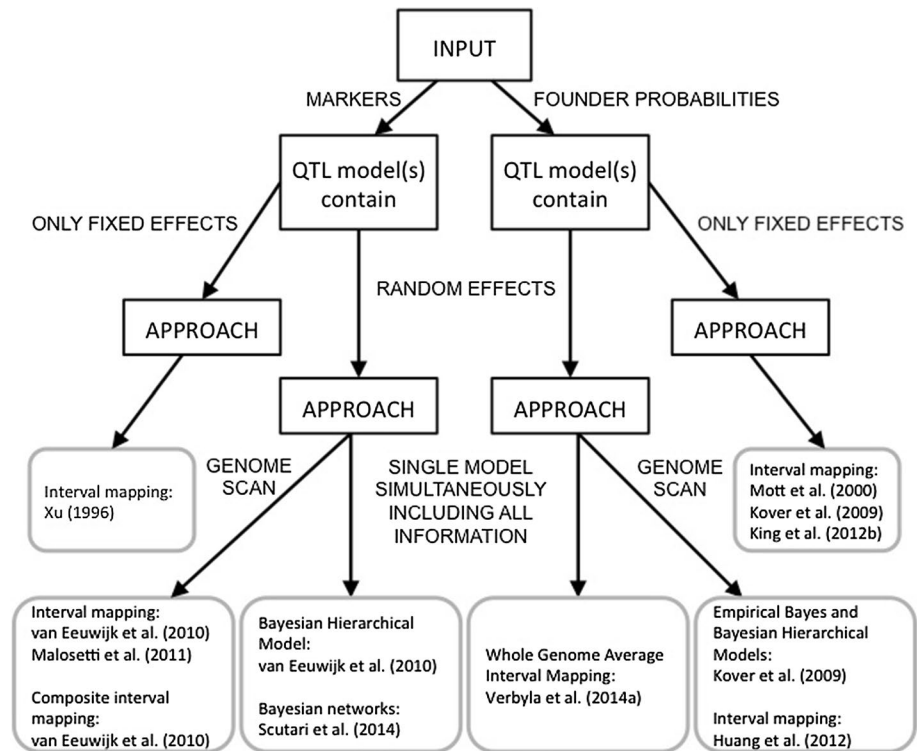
INPUT

MARKERS

FOUNDER PROBABILITIES

QTL model(s) contain

QTL model(s) contain

ONLY FIXED EFFECTS

ONLY FIXED EFFECTS

RANDOM EFFECTS

APPROACH

APPROACH

APPROACH

APPROACH

GENOME SCAN

SINGLE MODEL SIMULTANEOUSLY INCLUDING ALL INFORMATION

GENOME SCAN

Interval mapping:
Xu (1996)

Interval mapping:
Mott et al. (2000)
Kover et al. (2009)
King et al. (2012b)

Interval mapping:
van Eeuwijk et al. (2010)
Malosetti et al. (2011)

Composite interval mapping:
van Eeuwijk et al. (2010)

Bayesian Hierarchical Model:
van Eeuwijk et al. (2010)

Bayesian networks:
Scutari et al. (2014)

Whole Genome Average Interval Mapping:
Verbyla et al. (2014a)

Empirical Bayes and Bayesian Hierarchical Models:
Kover et al. (2009)

Interval mapping:
Huang et al. (2012)